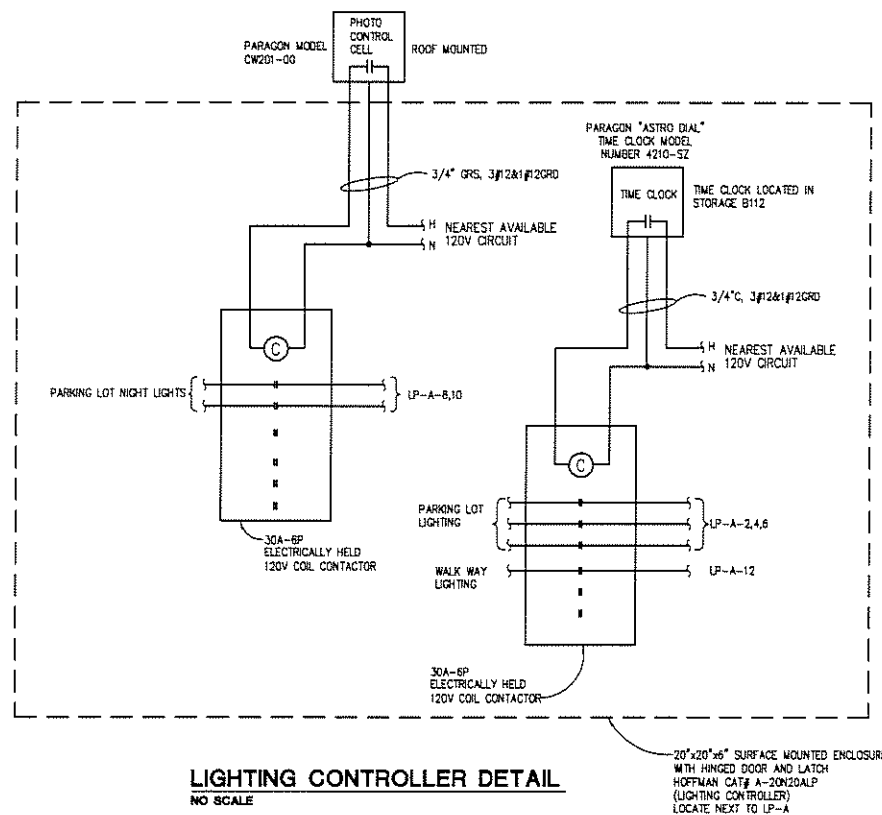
PARAGON MODEL CW201-00

PHOTO CONTROL CELL

ROOF MOUNTED

3/4" GRS, 3#12&1#12GRD

H NEAREST AVAILABLE
N 120V CIRCUIT

C

PARKING LOT NIGHT LIGHTS

LP-A-8,10

30A-6P
ELECTRICALLY HELD
120V COIL CONTACTOR

PARAGON "ASTRO DIAL"
TIME CLOCK MODEL
NUMBER 4210-SZ

TIME CLOCK

TIME CLOCK LOCATED IN STORAGE B112

3/4"C, 3#12&1#12GRD

H NEAREST AVAILABLE
N 120V CIRCUIT

C

PARKING LOT LIGHTING

LP-A-2,4,6

WALK WAY LIGHTING

LP-A-12

30A-6P
ELECTRICALLY HELD
120V COIL CONTACTOR

20"x20"x6" SURFACE MOUNTED ENCLOSUR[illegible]
WITH HINGED DOOR AND LATCH
HOFFMAN CAT# A-20N20ALP
(LIGHTING CONTROLLER)
LOCATE NEXT TO LP-A

LIGHTING CONTROLLER DETAIL
NO SCALE